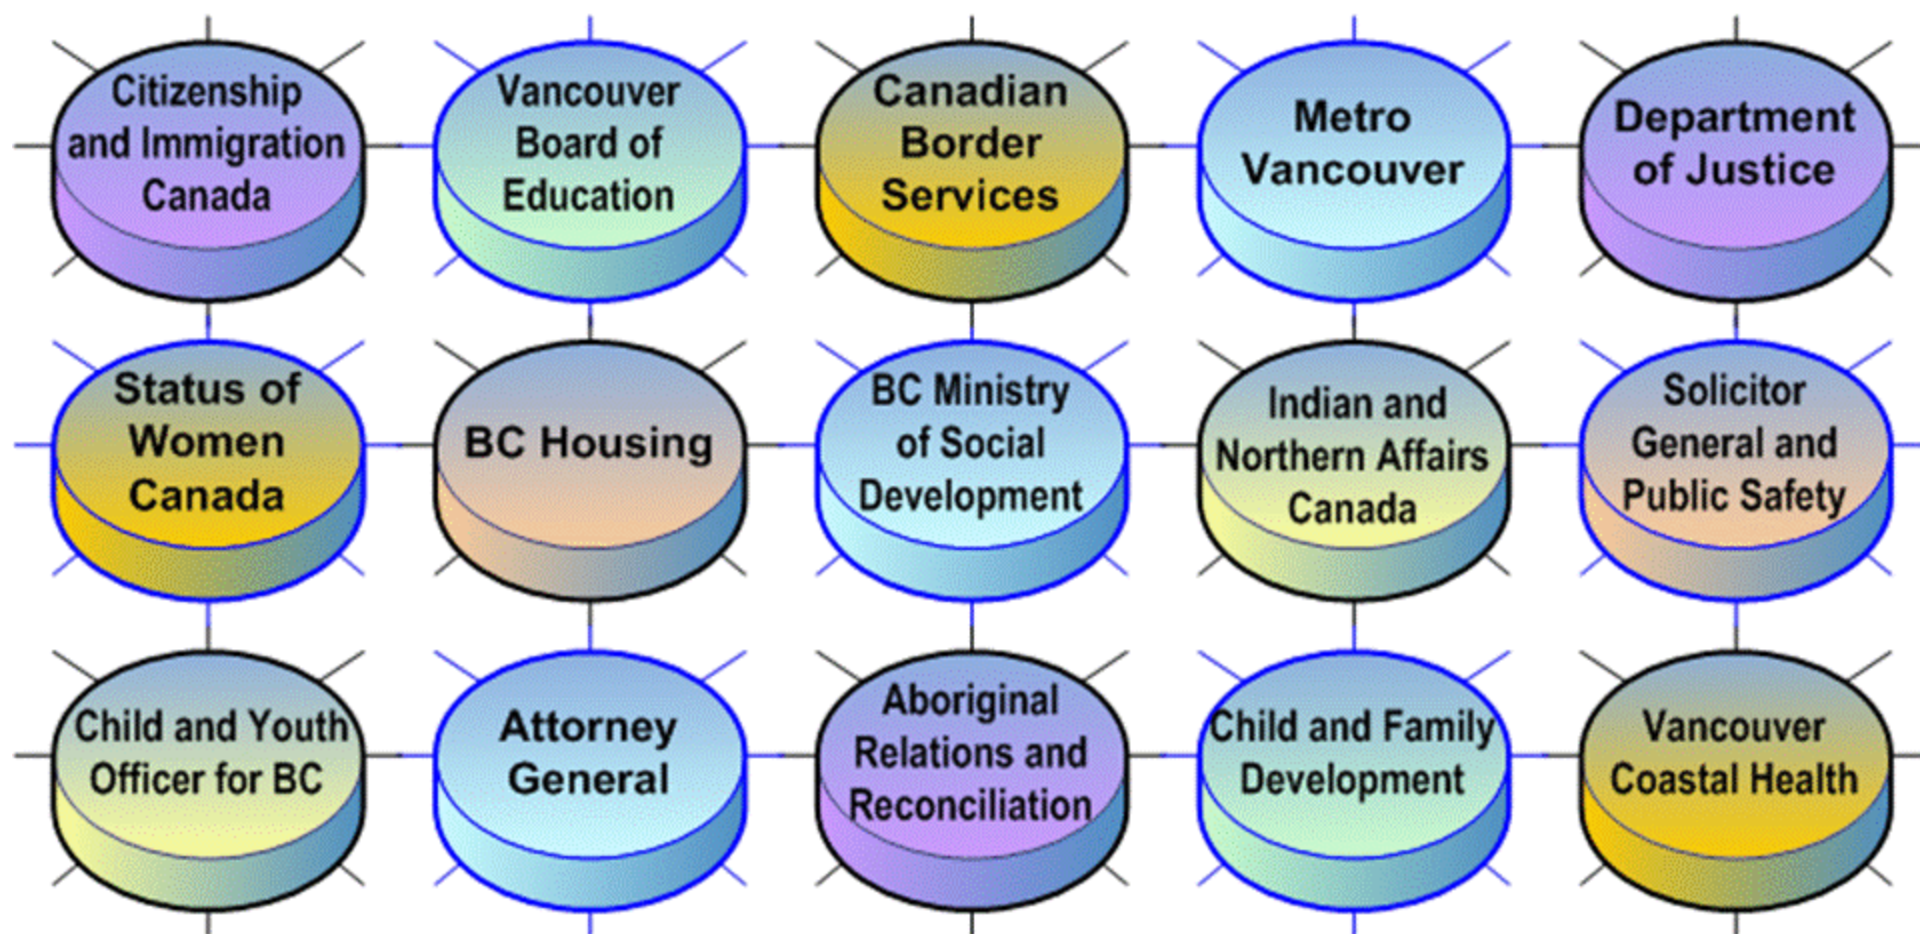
Citizenship and Immigration Canada

Vancouver Board of Education

Canadian Border Services

Metro Vancouver

Department of Justice

Status of Women Canada

BC Housing

BC Ministry of Social Development

Indian and Northern Affairs Canada

Solicitor General and Public Safety

Child and Youth Officer for BC

Attorney General

Aboriginal Relations and Reconciliation

Child and Family Development

Vancouver Coastal Health